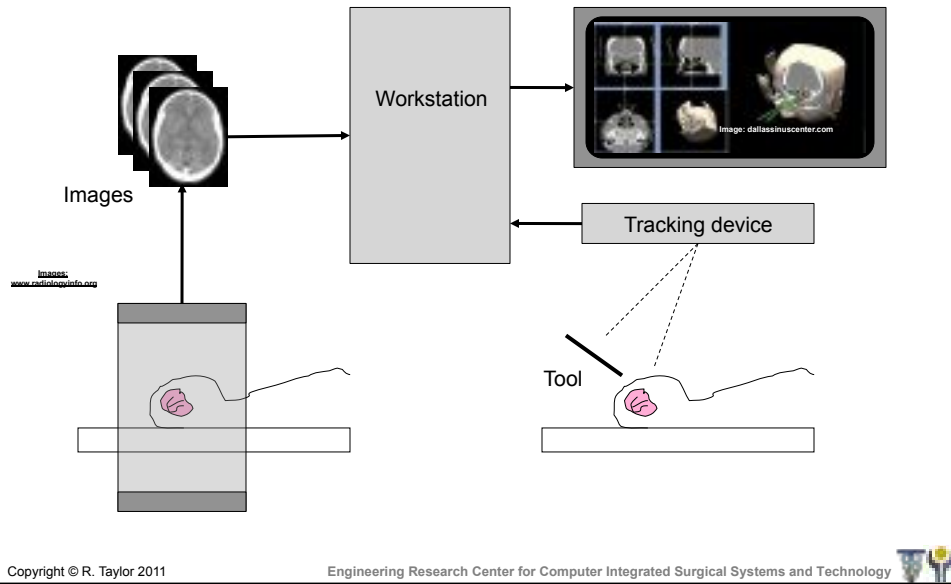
Workstation

Image: dallassinuscenter.com

Images

Tracking device

Images: www.radiologyinfo.org

Tool

Copyright © R. Taylor 2011

Engineering Research Center for Computer Integrated Surgical Systems and Technology